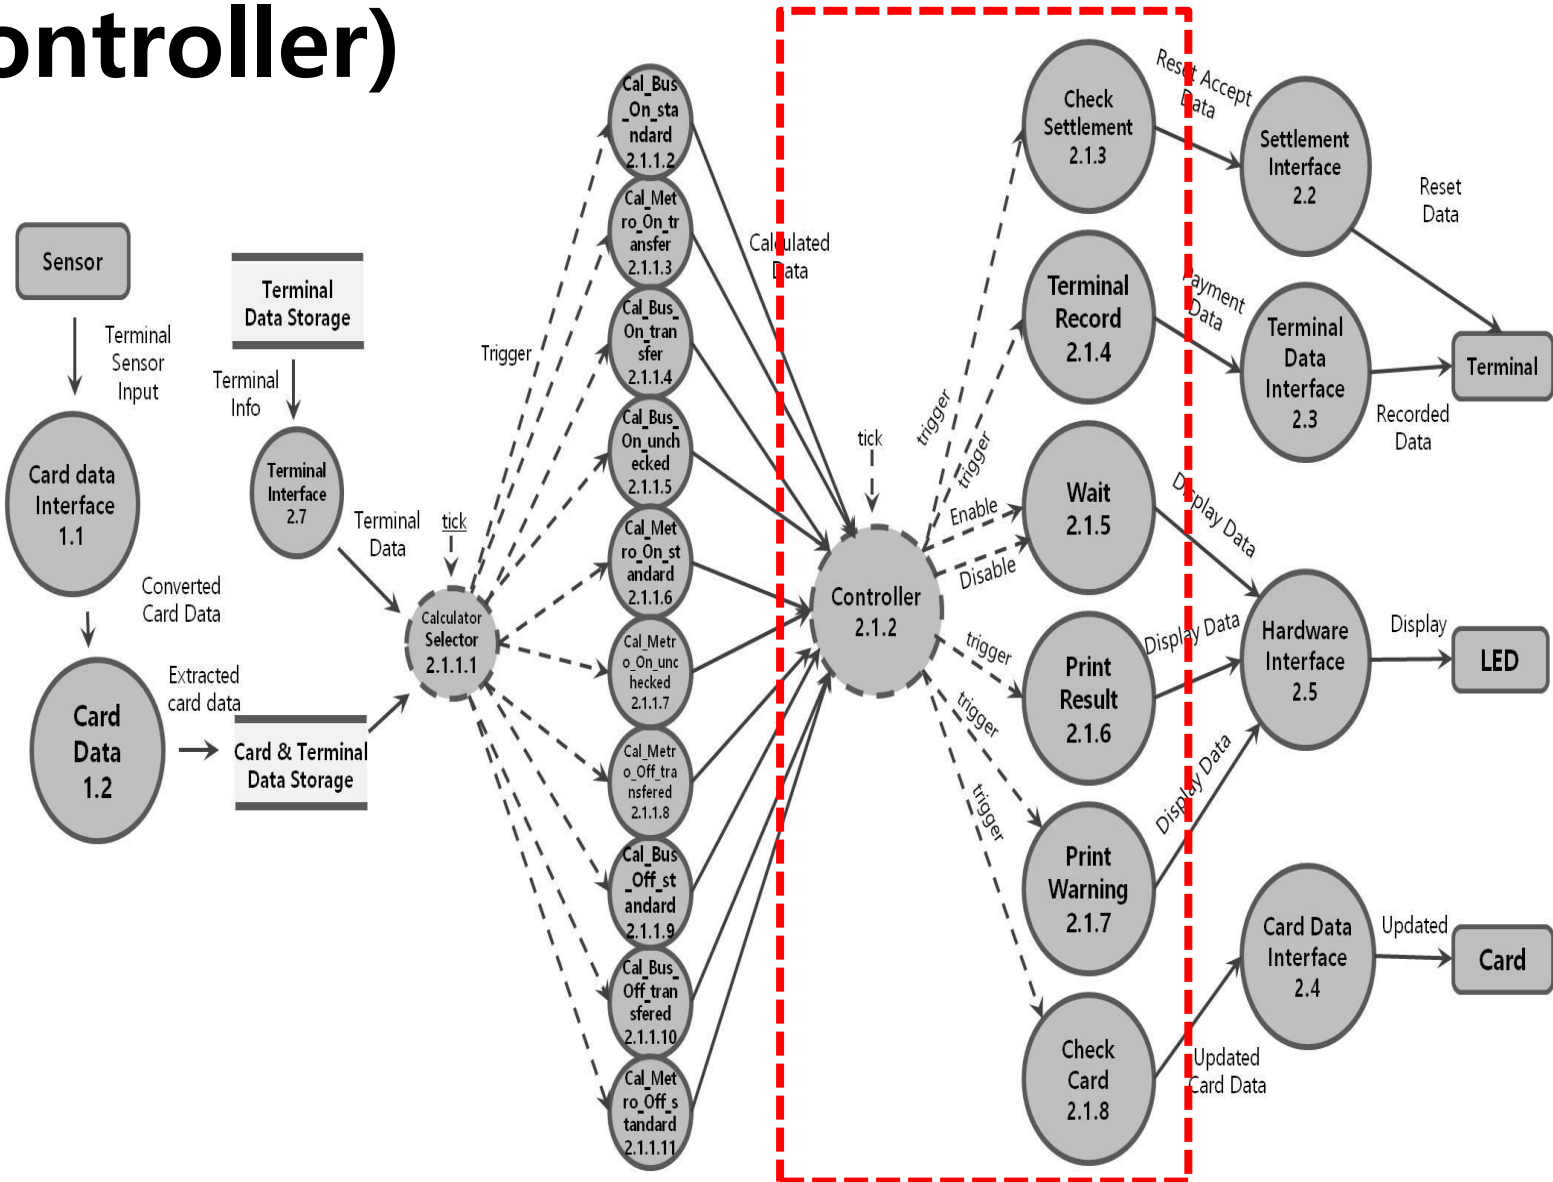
ontroller)

Sensor

Terminal Sensor Input

Card data Interface 1.1

Converted Card Data

Card Data 1.2

Extracted card data

Terminal Data Storage

Terminal Info

Terminal Interface 2.7

Terminal Data

Card & Terminal Data Storage

tick

Calculator Selector 2.1.1.1

Trigger

Cal_Bus_On_standard 2.1.1.2

Cal_Metro_On_transfer 2.1.1.3

Cal_Bus_On_transfer 2.1.1.4

Cal_Bus_On_unchecked 2.1.1.5

Cal_Metro_On_standard 2.1.1.6

Cal_Metro_On_unchecked 2.1.1.7

Cal_Metro_Off_transfered 2.1.1.8

Cal_Bus_Off_standard 2.1.1.9

Cal_Bus_Off_transfered 2.1.1.10

Cal_Metro_Off_standard 2.1.1.11

Calculated Data

tick

Controller 2.1.2

trigger

trigger

Enable

Disable

trigger

trigger

trigger

Check Settlement 2.1.3

Terminal Record 2.1.4

Wait 2.1.5

Print Result 2.1.6

Print Warning 2.1.7

Check Card 2.1.8

Reset Accept Data

Payment Data

Display Data

Display Data

Display Data

Updated Card Data

Settlement Interface 2.2

Terminal Data Interface 2.3

Hardware Interface 2.5

Card Data Interface 2.4

Reset Data

Recorded Data

Display

Updated

Terminal

LED

Card